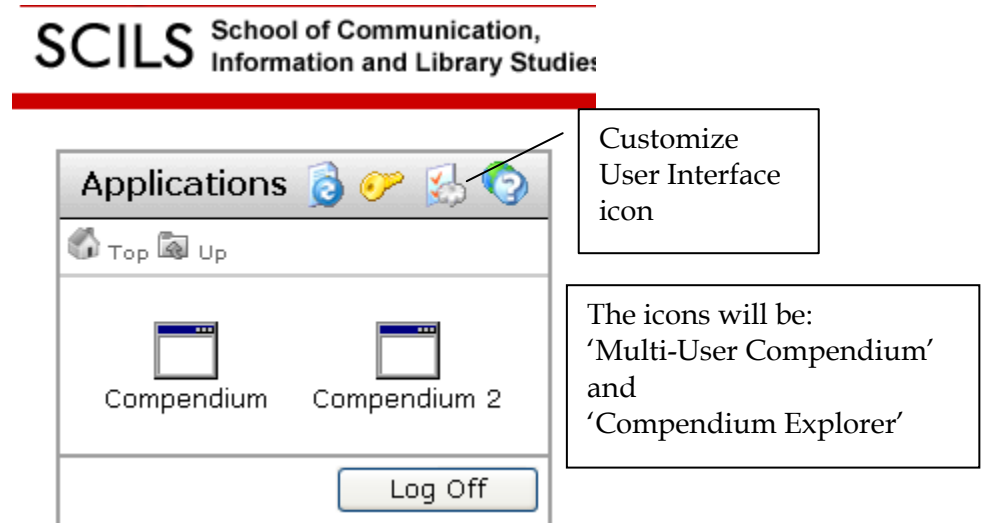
SCILS School of Communication, Information and Library Studies

Customize User Interface icon

Applications

Top Up

Compendium

Compendium 2

Log Off

The icons will be:
'Multi-User Compendium'
and
'Compendium Explorer'